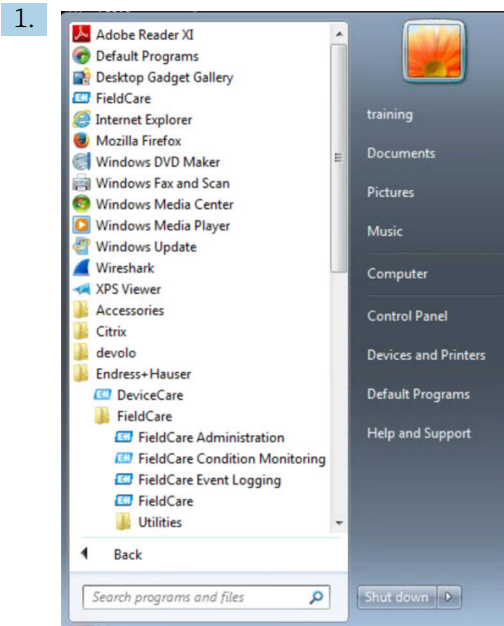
1.

Adobe Reader XI
Default Programs
Desktop Gadget Gallery
FieldCare
Internet Explorer
Mozilla Firefox
Windows DVD Maker
Windows Fax and Scan
Windows Media Center
Windows Media Player
Windows Update
Wireshark
XPS Viewer
Accessories
Citrix
devolo
Endress+Hauser
DeviceCare
FieldCare
FieldCare Administration
FieldCare Condition Monitoring
FieldCare Event Logging
FieldCare
Utilities

Back

Search programs and files

training
Documents
Pictures
Music
Computer
Control Panel
Devices and Printers
Default Programs
Help and Support

Shut down